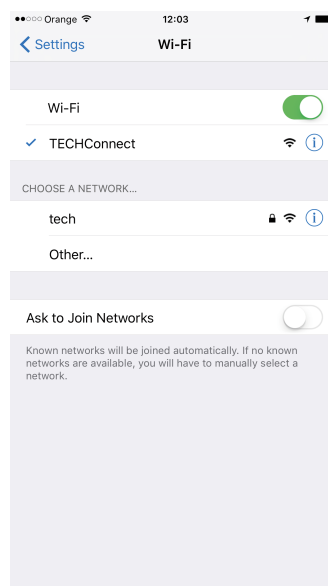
●●○○○ Orange 12:03

Settings Wi-Fi

Wi-Fi

TECHConnect

CHOOSE A NETWORK...

tech

Other...

Ask to Join Networks

Known networks will be joined automatically. If no known networks are available, you will have to manually select a network.